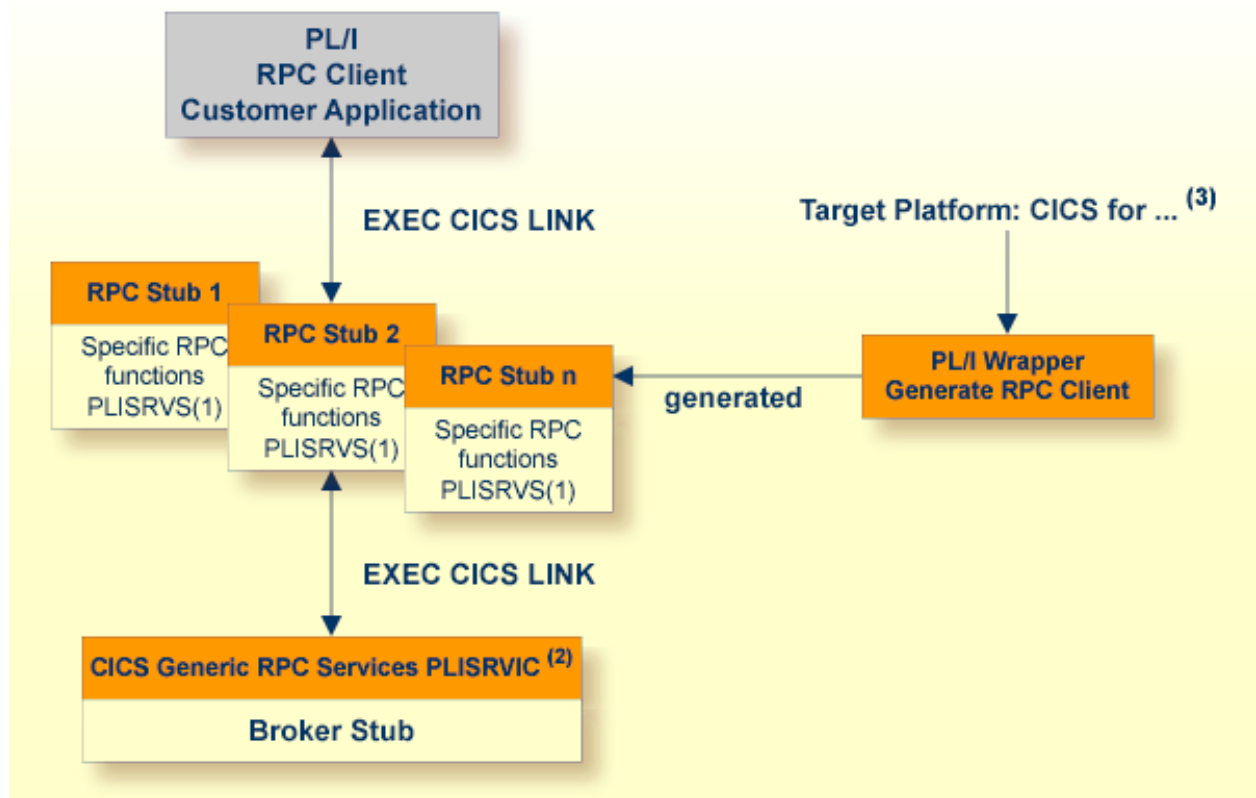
PL/I
RPC Client
Customer Application

EXEC CICS LINK

Target Platform: CICS for ... $^{(3)}$

RPC Stub 1
Specific RPC functions
PLISRVS(1)

RPC Stub 2
Specific RPC functions
PLISRVS(1)

RPC Stub n
Specific RPC functions
PLISRVS(1)

generated

PL/I Wrapper
Generate RPC Client

EXEC CICS LINK

CICS Generic RPC Services PLISRVIC $^{(2)}$

Broker Stub